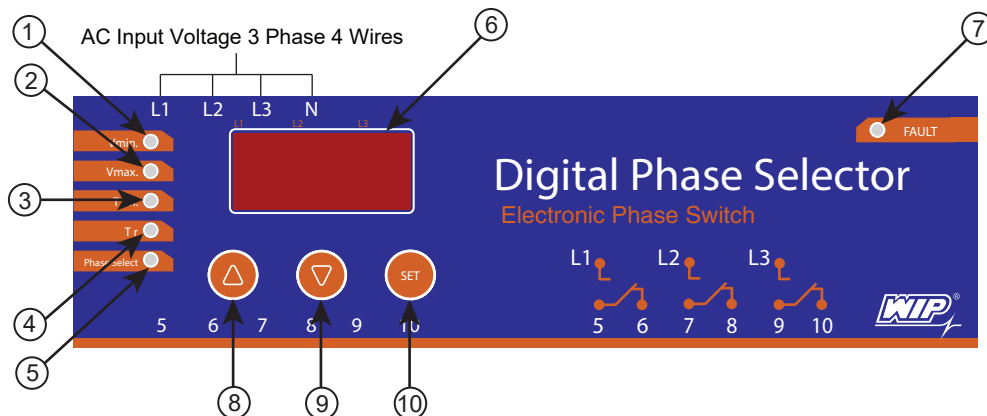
1
AC Input Voltage 3 Phase 4 Wires
6
7
2
L1 L2 L3 N
L1 L2 L3
FAULT
Vmin.
Vmax.
3
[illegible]
T r
Digital Phase Selector
Electronic Phase Switch
Phase Select
SET
L1 L2 L3
4
WIP®
5
5 6 7 8 9 10
5 6 7 8 9 10
8
9
10